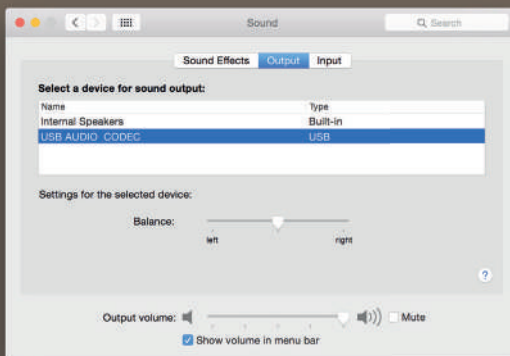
Sound

Search

Sound Effects Output Input

Select a device for sound output:

| Name | Type |
|---|---|
| Internal Speakers | Built-in |
| USB AUDIO CODEC | USB |

Settings for the selected device:

Balance:

left right

?

Output volume:

Mute

Show volume in menu bar